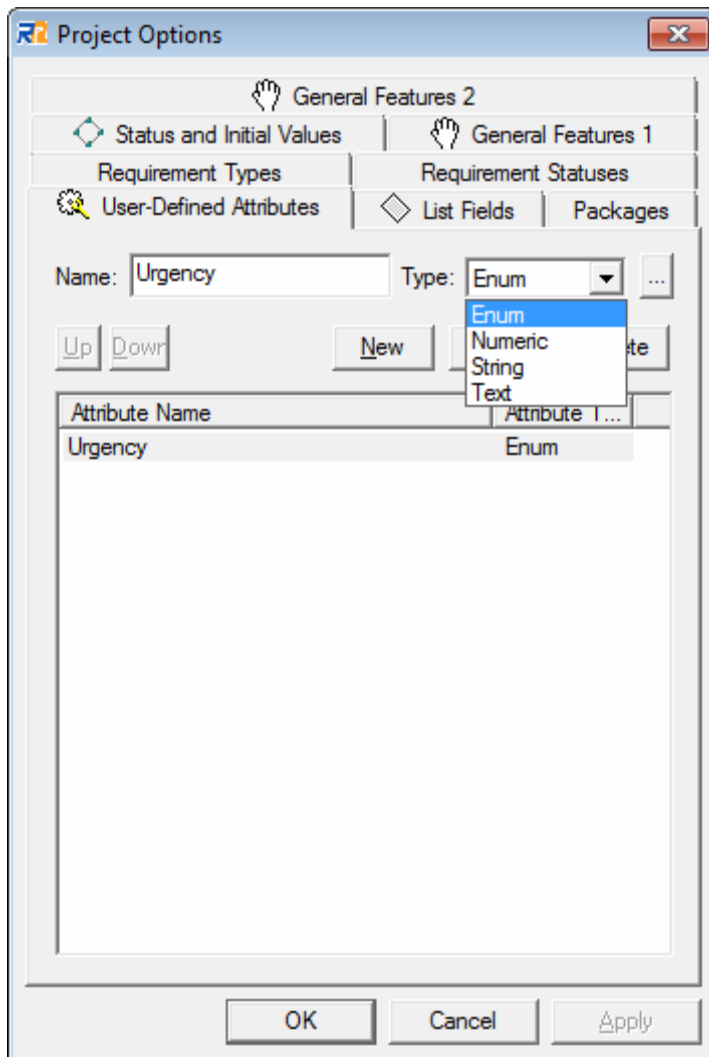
Project Options

General Features 2

Status and Initial Values

General Features 1

Requirement Types

Requirement Statuses

User-Defined Attributes

List Fields

Packages

Name: Urgency

Type: Enum

...

Enum
Numeric
String
Text

Up Down

New

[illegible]te

| Attribute Name | Attribute T... |
|---|---|
| Urgency | Enum |

OK

Cancel

Apply